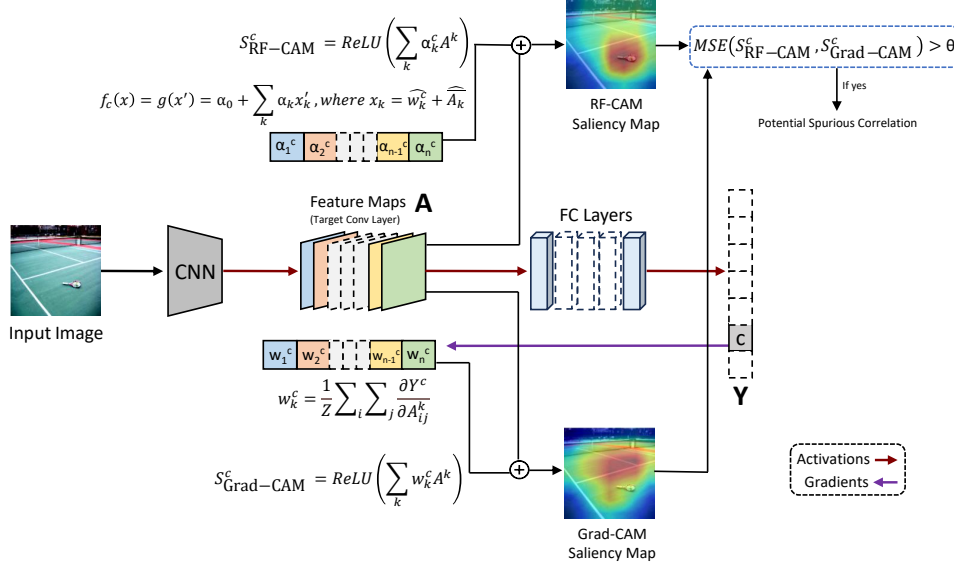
$S^c_{\text{RF-CAM}} = ReLU\left(\sum_k \alpha^c_k A^k\right)$

$f_c(x) = g(x') = \alpha_0 + \sum_k \alpha_k x'_k$, where $x_k = \widehat{w^c_k} + \widehat{A_k}$

$\alpha_1{}^c$ $\alpha_2{}^c$ $\alpha_{n-1}{}^c$ $\alpha_n{}^c$

RF-CAM Saliency Map

$MSE(S^c_{\text{RF-CAM}}, S^c_{\text{Grad-CAM}}) > \theta$

If yes

Potential Spurious Correlation

Feature Maps
(Target Conv Layer)
A

FC Layers

Input Image

CNN

$w_1{}^c$ $w_2{}^c$ $w_{n-1}{}^c$ $w_n{}^c$

c

$w^c_k = \frac{1}{Z}\sum_i \sum_j \frac{\partial Y^c}{\partial A^k_{ij}}$

Y

$S^c_{\text{Grad-CAM}} = ReLU\left(\sum_k w^c_k A^k\right)$

Grad-CAM Saliency Map

Activations
Gradients